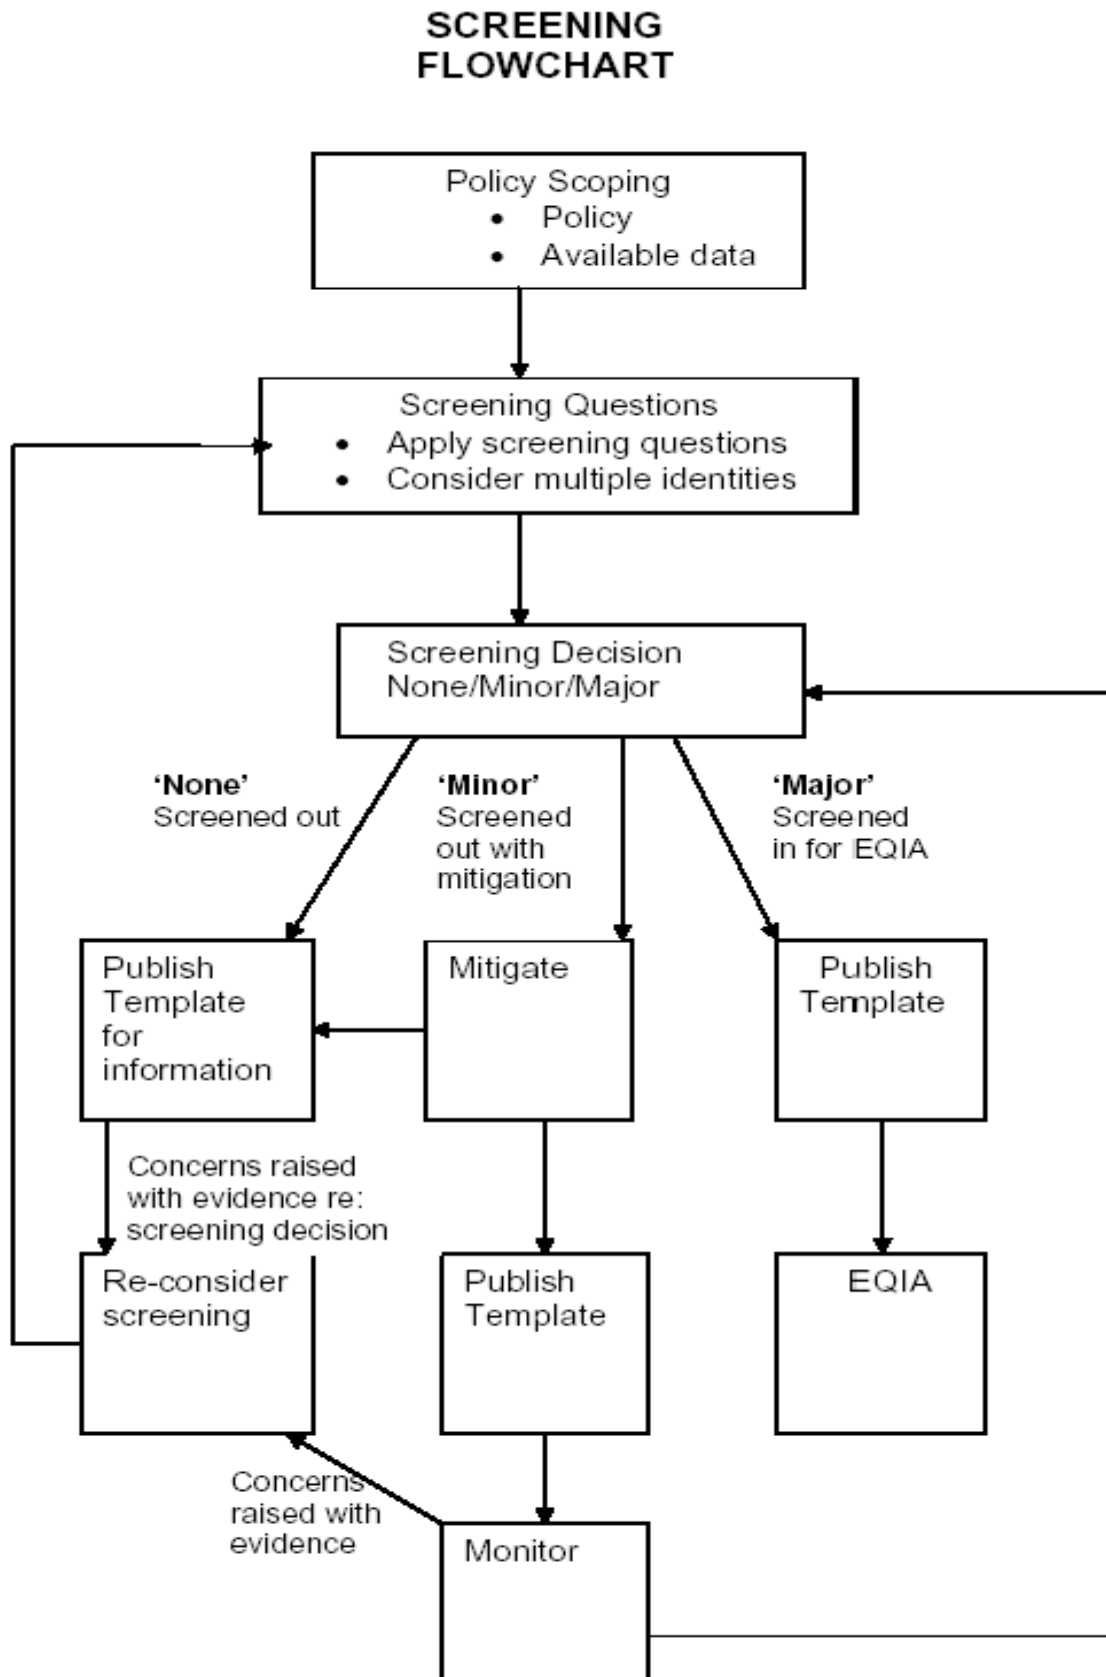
SCREENING FLOWCHART

Policy Scoping
- Policy
- Available data

Screening Questions
- Apply screening questions
- Consider multiple identities

Screening Decision None/Minor/Major

**'None'** Screened out

**'Minor'** Screened out with mitigation

**'Major'** Screened in for EQIA

Publish Template for information

Mitigate

Publish Template

Concerns raised with evidence re: screening decision

Re-consider screening

Publish Template

EQIA

Concerns raised with evidence

Monitor